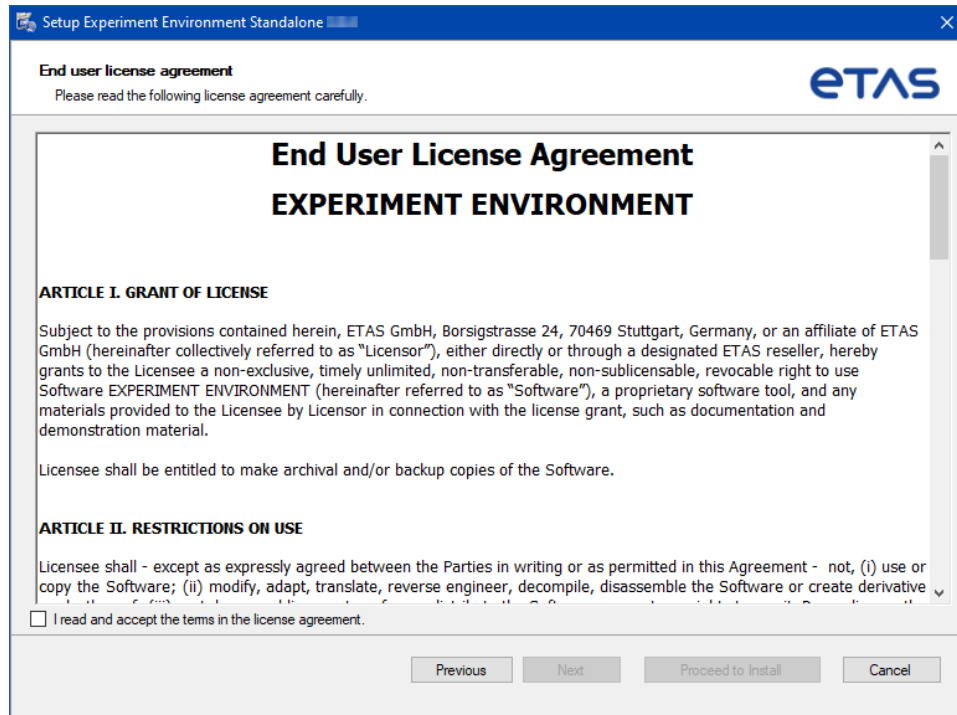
Setup Experiment Environment Standalone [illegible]

End user license agreement
Please read the following license agreement carefully.

ETAS

End User License Agreement
EXPERIMENT ENVIRONMENT

ARTICLE I. GRANT OF LICENSE

Subject to the provisions contained herein, ETAS GmbH, Borsigstrasse 24, 70469 Stuttgart, Germany, or an affiliate of ETAS GmbH (hereinafter collectively referred to as "Licensor"), either directly or through a designated ETAS reseller, hereby grants to the Licensee a non-exclusive, timely unlimited, non-transferable, non-sublicensable, revocable right to use Software EXPERIMENT ENVIRONMENT (hereinafter referred to as "Software"), a proprietary software tool, and any materials provided to the Licensee by Licensor in connection with the license grant, such as documentation and demonstration material.

Licensee shall be entitled to make archival and/or backup copies of the Software.

ARTICLE II. RESTRICTIONS ON USE

Licensee shall - except as expressly agreed between the Parties in writing or as permitted in this Agreement - not, (i) use or copy the Software; (ii) modify, adapt, translate, reverse engineer, decompile, disassemble the Software or create derivative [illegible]

I read and accept the terms in the license agreement.

Previous
Next
Proceed to Install
Cancel